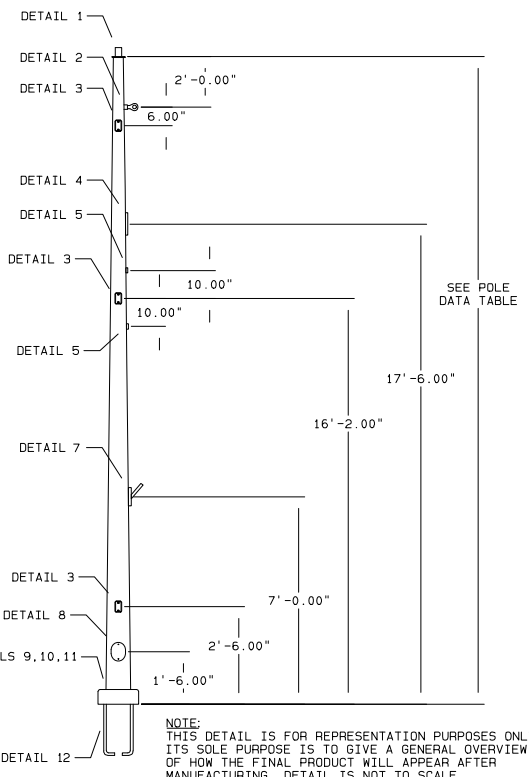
DETAIL 1

DETAIL 2

DETAIL 3

2'-0.00"

6.00"

DETAIL 4

DETAIL 5

DETAIL 3

10.00"

10.00"

DETAIL 5

SEE POLE DATA TABLE

17'-6.00"

16'-2.00"

DETAIL 7

DETAIL 3

7'-0.00"

DETAIL 8

LS 9,10,11

2'-6.00"

1'-6.00"

DETAIL 12

NOTE:
THIS DETAIL IS FOR REPRESENTATION PURPOSES ONL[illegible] ITS SOLE PURPOSE IS TO GIVE A GENERAL OVERVIEW OF HOW THE FINAL PRODUCT WILL APPEAR AFTER MANUFACTURING. DETAIL IS NOT TO SCALE.